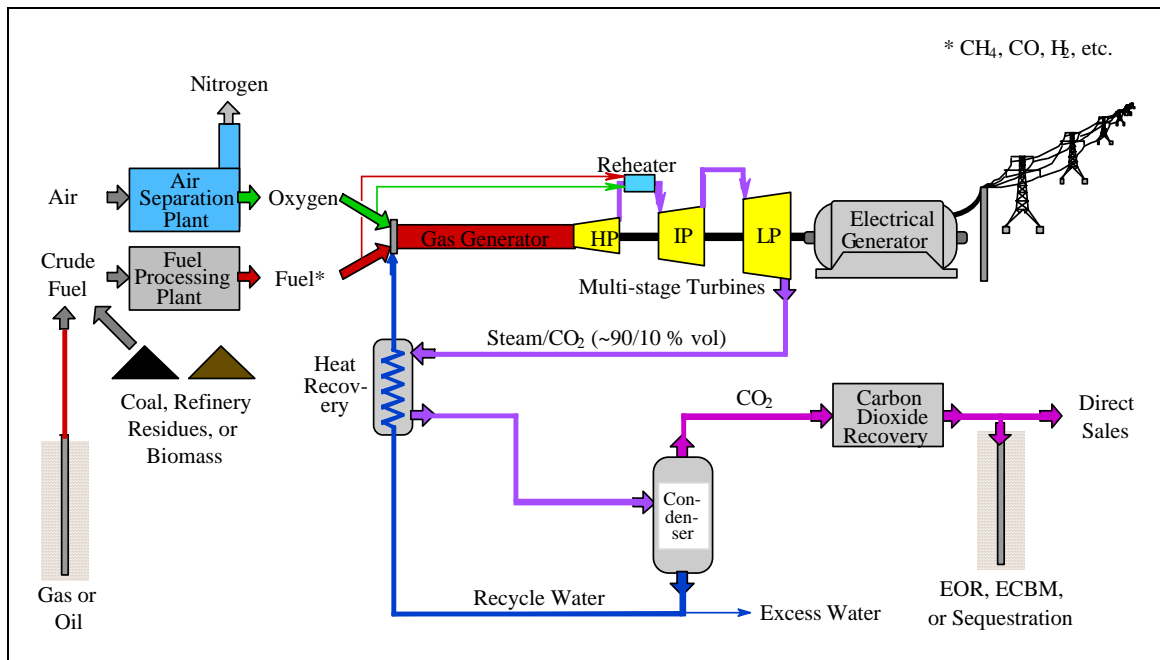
* $CH_4$, CO, $H_2$, etc.

Nitrogen

Air

Air Separation Plant

Oxygen

Crude Fuel

Fuel Processing Plant

Fuel*

Reheater

Gas Generator

HP

IP

LP

Electrical Generator

Multi-stage Turbines

Steam/$CO_2$ (~90/10 % vol)

Heat Recovery

Coal, Refinery Residues, or Biomass

$CO_2$

Carbon Dioxide Recovery

Direct Sales

Con-den-ser

Recycle Water

Excess Water

Gas or Oil

EOR, ECBM, or Sequestration